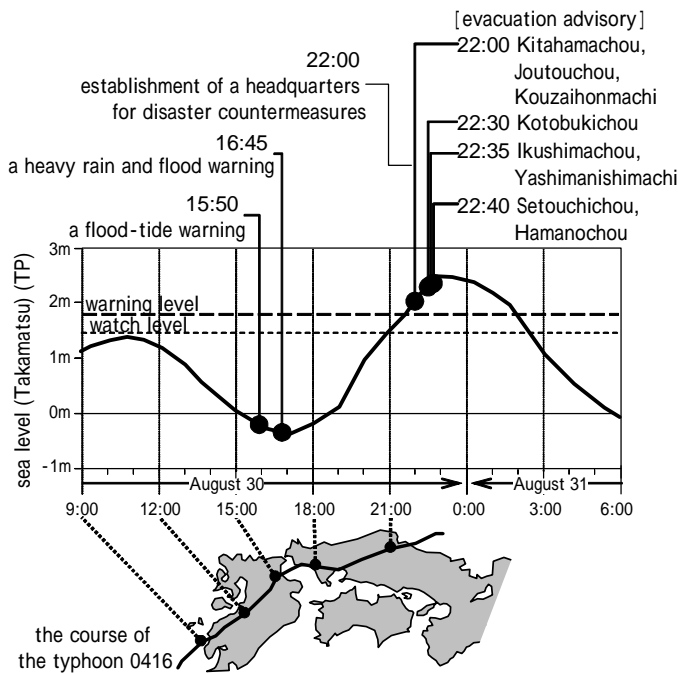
[evacuation advisory]
22:00 Kitahamachou, Joutouchou, Kouzaihonmachi
22:30 Kotobukichou
22:35 Ikushimachou, Yashimanishimachi
22:40 Setouchichou, Hamanochou

22:00
establishment of a headquarters for disaster countermeasures

16:45
a heavy rain and flood warning

15:50
a flood-tide warning

3m
2m
1m
0m
-1m
sea level (Takamatsu) (TP)
warning level
watch level
August 30
August 31
9:00
12:00
15:00
18:00
21:00
0:00
3:00
6:00

the course of the typhoon 0416